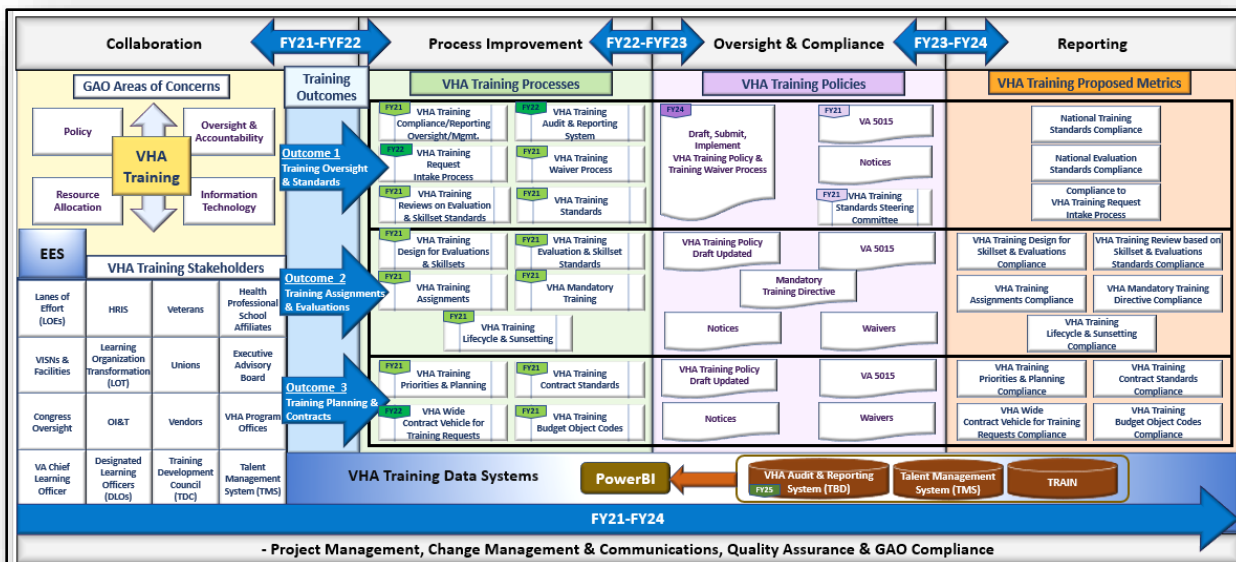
Collaboration FY21-FYF22 Process Improvement FY22-FYF23 Oversight & Compliance FY23-FY24 Reporting

GAO Areas of Concerns

Policy

Oversight & Accountability

VHA Training

Resource Allocation

Information Technology

Training Outcomes

Outcome 1 Training Oversight & Standards

Outcome 2 Training Assignments & Evaluations

Outcome 3 Training Planning & Contracts

EES

VHA Training Stakeholders

| Lanes of Effort (LOEs) | HRIS | Veterans | Health Professional School Affiliates |
|---|---|---|---|
| VISNs & Facilities | Learning Organization Transformation (LOT) | Unions | Executive Advisory Board |
| Congress Oversight | OI&T | Vendors | VHA Program Offices |
| VA Chief Learning Officer | Designated Learning Officers (DLOs) | Training Development Council (TDC) | Talent Management System (TMS) |

VHA Training Processes

FY21 VHA Training Compliance/Reporting Oversight/Mgmt.

FY22 VHA Training Audit & Reporting System

FY22 VHA Training Request Intake Process

FY21 VHA Training Waiver Process

FY21 VHA Training Reviews on Evaluation & Skillset Standards

FY21 VHA Training Standards

FY21 VHA Training Design for Evaluations & Skillsets

FY21 VHA Training Evaluation & Skillset Standards

FY21 VHA Training Assignments

FY21 VHA Mandatory Training

FY21 VHA Training Lifecycle & Sunsetting

FY21 VHA Training Priorities & Planning

FY21 VHA Training Contract Standards

FY22 VHA Wide Contract Vehicle for Training Requests

FY21 VHA Training Budget Object Codes

VHA Training Policies

FY24 Draft, Submit, Implement VHA Training Policy & Training Waiver Process

FY21 VA 5015

Notices

FY21 VHA Training Standards Steering Committee

VHA Training Policy Draft Updated

VA 5015

Mandatory Training Directive

Notices

Waivers

VHA Training Policy Draft Updated

VA 5015

Notices

Waivers

VHA Training Proposed Metrics

National Training Standards Compliance

National Evaluation Standards Compliance

Compliance to VHA Training Request Intake Process

VHA Training Design for Skillset & Evaluations Compliance

VHA Training Review based on Skillset & Evaluations Standards Compliance

VHA Training Assignments Compliance

VHA Mandatory Training Directive Compliance

VHA Training Lifecycle & Sunsetting Compliance

VHA Training Priorities & Planning Compliance

VHA Training Contract Standards Compliance

VHA Wide Contract Vehicle for Training Requests Compliance

VHA Training Budget Object Codes Compliance

VHA Training Data Systems

PowerBI

VHA Audit & Reporting System (TBD) FY25

Talent Management System (TMS)

TRAIN

FY21-FY24

- Project Management, Change Management & Communications, Quality Assurance & GAO Compliance